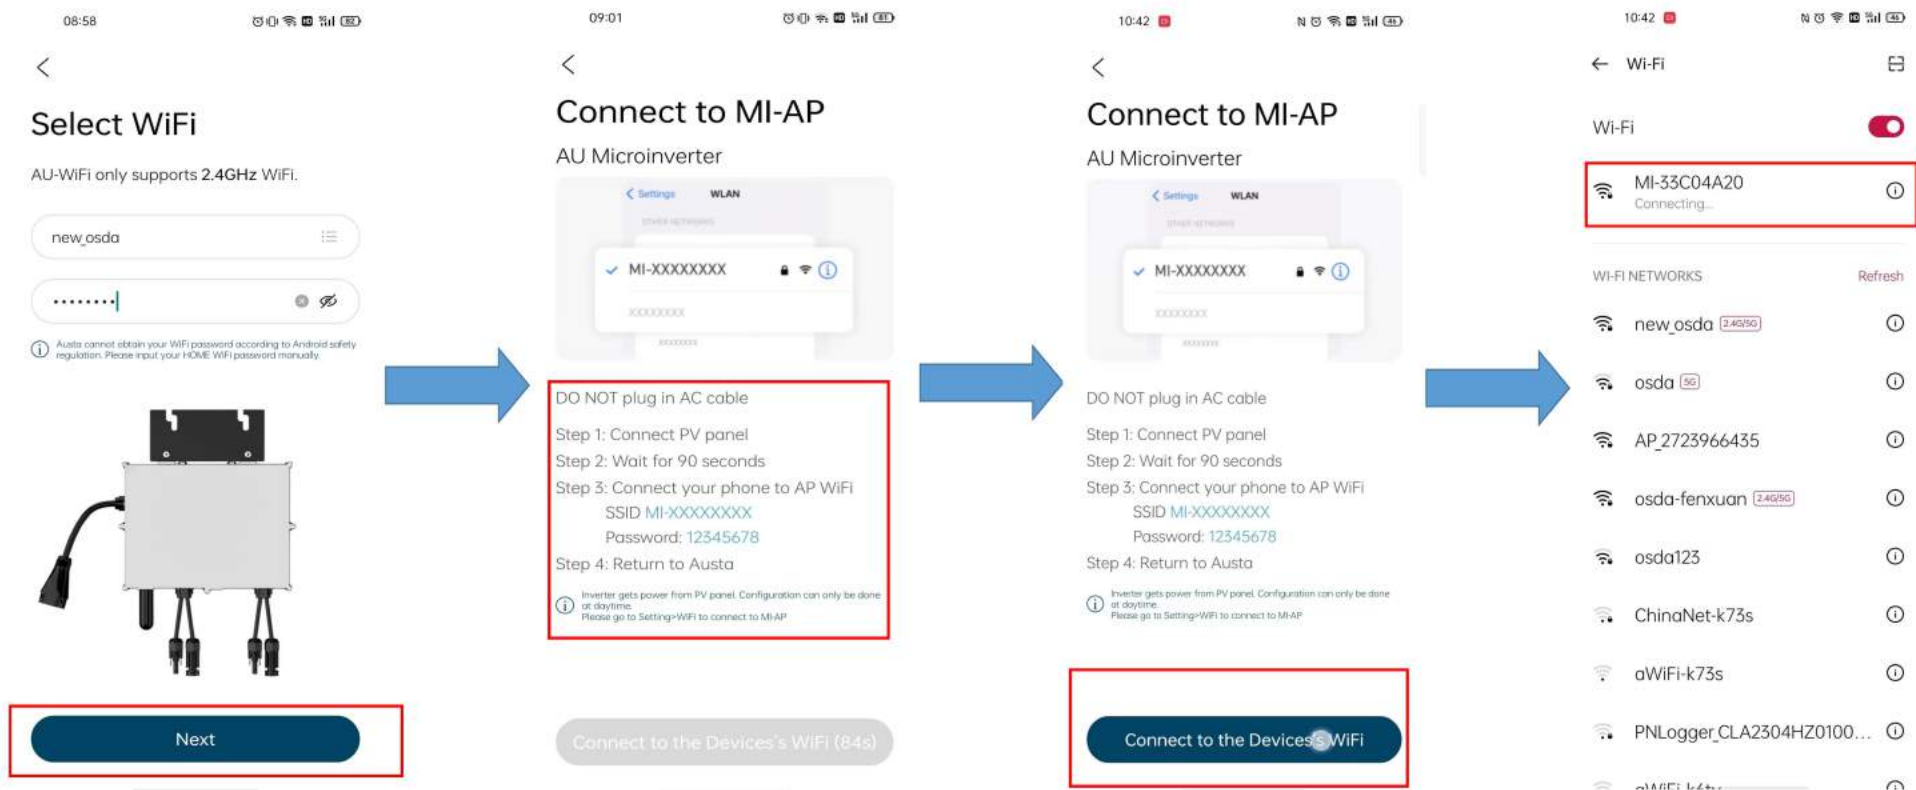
08:58

Select WiFi

AU-WiFi only supports 2.4GHz WiFi.

new_osda

••••••••

Austa cannot obtain your WiFi password according to Android safety regulation. Please input your HOME WiFi password manually.

Next

09:01

Connect to MI-AP

AU Microinverter

Settings WLAN

MI-XXXXXXXX

XXXXXXXX

DO NOT plug in AC cable

Step 1: Connect PV panel

Step 2: Wait for 90 seconds

Step 3: Connect your phone to AP WiFi

SSID MI-XXXXXXXX

Password: 12345678

Step 4: Return to Austa

Inverter gets power from PV panel. Configuration can only be done at daytime.
Please go to Setting>WiFi to connect to MI-AP

Connect to the Devices's WiFi (84s)

10:42

Connect to MI-AP

AU Microinverter

Settings WLAN

MI-XXXXXXXX

XXXXXXXX

DO NOT plug in AC cable

Step 1: Connect PV panel

Step 2: Wait for 90 seconds

Step 3: Connect your phone to AP WiFi

SSID MI-XXXXXXXX

Password: 12345678

Step 4: Return to Austa

Inverter gets power from PV panel. Configuration can only be done at daytime.
Please go to Setting>WiFi to connect to MI-AP

Connect to the Devices's WiFi

10:42

Wi-Fi

Wi-Fi

MI-33C04A20
Connecting...

WI-FI NETWORKS Refresh

new_osda 2.4G/5G

osda 5G

AP_2723966435

osda-fenxuan 2.4G/5G

osda123

ChinaNet-k73s

aWiFi-k73s

PNLogger_CLA2304HZ0100...

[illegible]